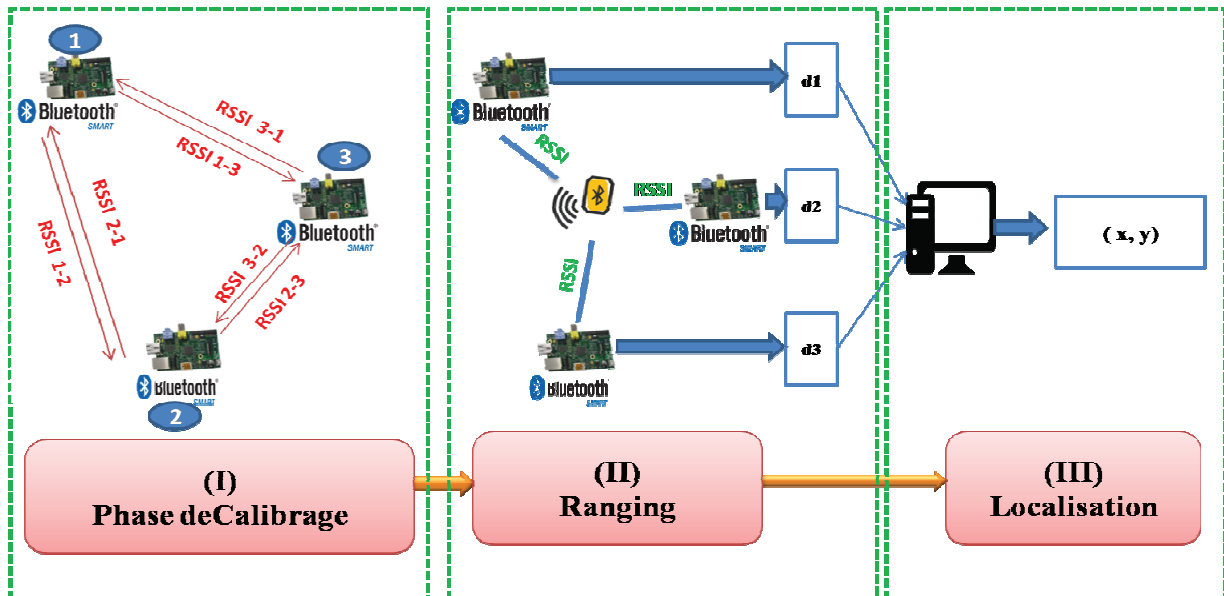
1
Bluetooth SMART
RSSI 3-1
RSSI 1-3
3
Bluetooth SMART
RSSI 2-1
RSSI 1-2
RSSI 3-2
RSSI 2-3
Bluetooth SMART
2

(I)
Phase deCalibrage

Bluetooth SMART
d1
RSSI
RSSI
Bluetooth SMART
d2
RSSI
d3
Bluetooth SMART

(II)
Ranging

( x, y)

(III)
Localisation